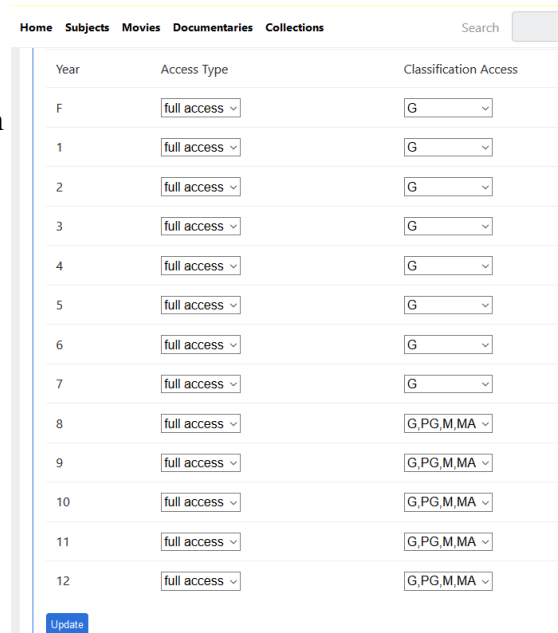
Home Subjects Movies Documentaries Collections Search

| Year | Access Type | Classification Access |
|---|---|---|
| F | full access | G |
| 1 | full access | G |
| 2 | full access | G |
| 3 | full access | G |
| 4 | full access | G |
| 5 | full access | G |
| 6 | full access | G |
| 7 | full access | G |
| 8 | full access | G,PG,M,MA |
| 9 | full access | G,PG,M,MA |
| 10 | full access | G,PG,M,MA |
| 11 | full access | G,PG,M,MA |
| 12 | full access | G,PG,M,MA |

Update